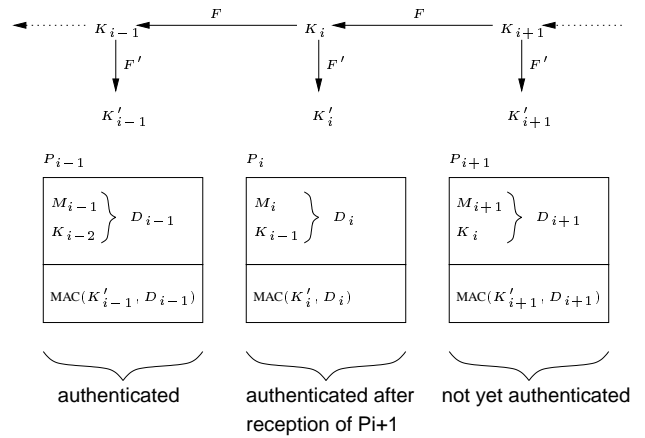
$K_{i-1}$ $F$ $K_i$ $F$ $K_{i+1}$

$F'$ $F'$ $F'$

$K'_{i-1}$ $K'_i$ $K'_{i+1}$

$P_{i-1}$

$M_{i-1}$
$K_{i-2}$ $D_{i-1}$

$\mathrm{MAC}(K'_{i-1}, D_{i-1})$

$P_i$

$M_i$
$K_{i-1}$ $D_i$

$\mathrm{MAC}(K'_i, D_i)$

$P_{i+1}$

$M_{i+1}$
$K_i$ $D_{i+1}$

$\mathrm{MAC}(K'_{i+1}, D_{i+1})$

authenticated

authenticated after reception of Pi+1

not yet authenticated